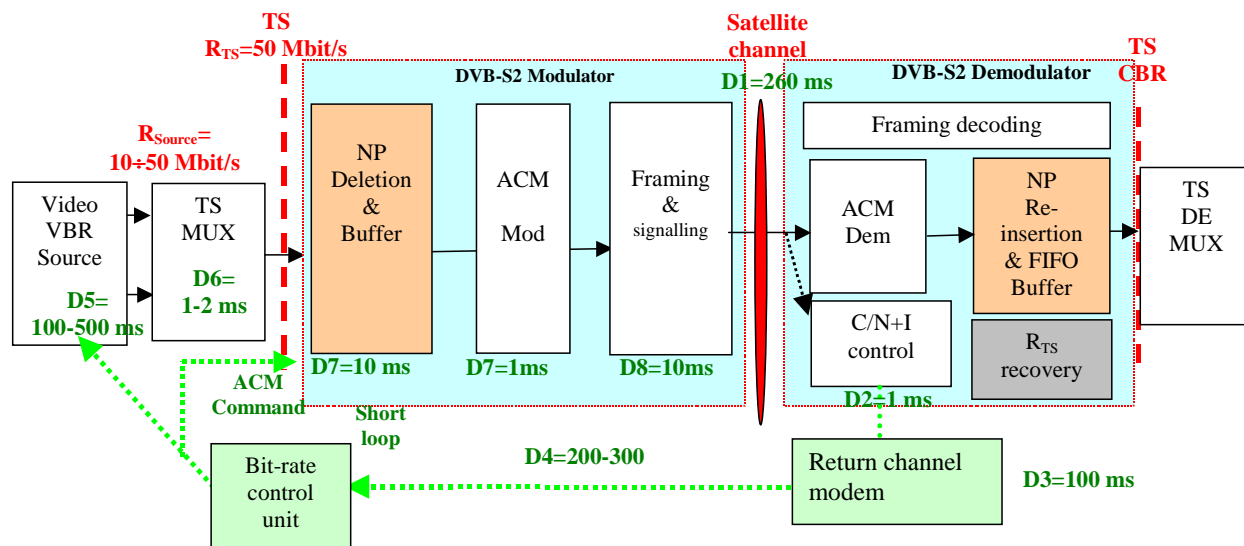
TS
$R_{TS}$=50 Mbit/s

Satellite channel

TS
CBR

DVB-S2 Modulator

D1=260 ms

DVB-S2 Demodulator

$R_{Source}$= 10÷50 Mbit/s

Framing decoding

Video VBR Source

D5= 100-500 ms

TS MUX

D6= 1-2 ms

NP Deletion & Buffer

ACM Mod

Framing & signalling

ACM Dem

NP Re-insertion & FIFO Buffer

TS DE MUX

C/N+I control

$R_{TS}$ recovery

D7=10 ms

D7=1ms

D8=10ms

D2÷1 ms

ACM Command

Short loop

D4=200-300

Bit-rate control unit

Return channel modem

D3=100 ms